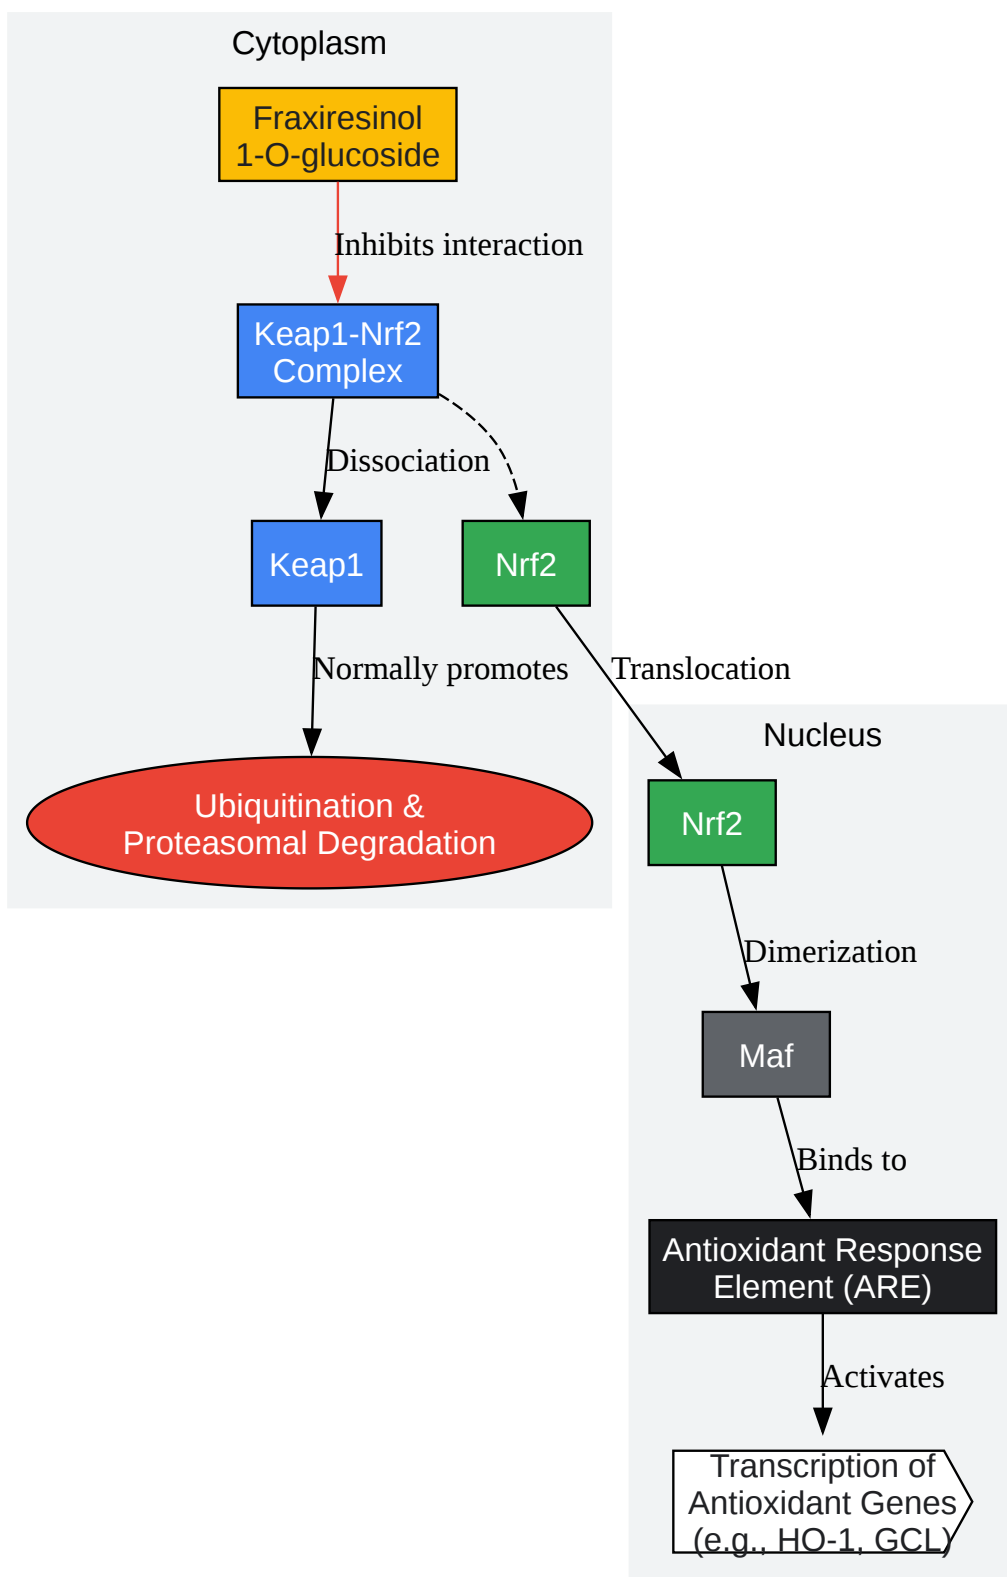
Cytoplasm

Fraxiresinol 1-O-glucoside

Inhibits interaction

Keap1-Nrf2 Complex

Dissociation

Keap1

Nrf2

Normally promotes

Ubiquitination & Proteasomal Degradation

Translocation

Nucleus

Nrf2

Dimerization

Maf

Binds to

Antioxidant Response Element (ARE)

Activates

Transcription of Antioxidant Genes (e.g., HO-1, GCL)